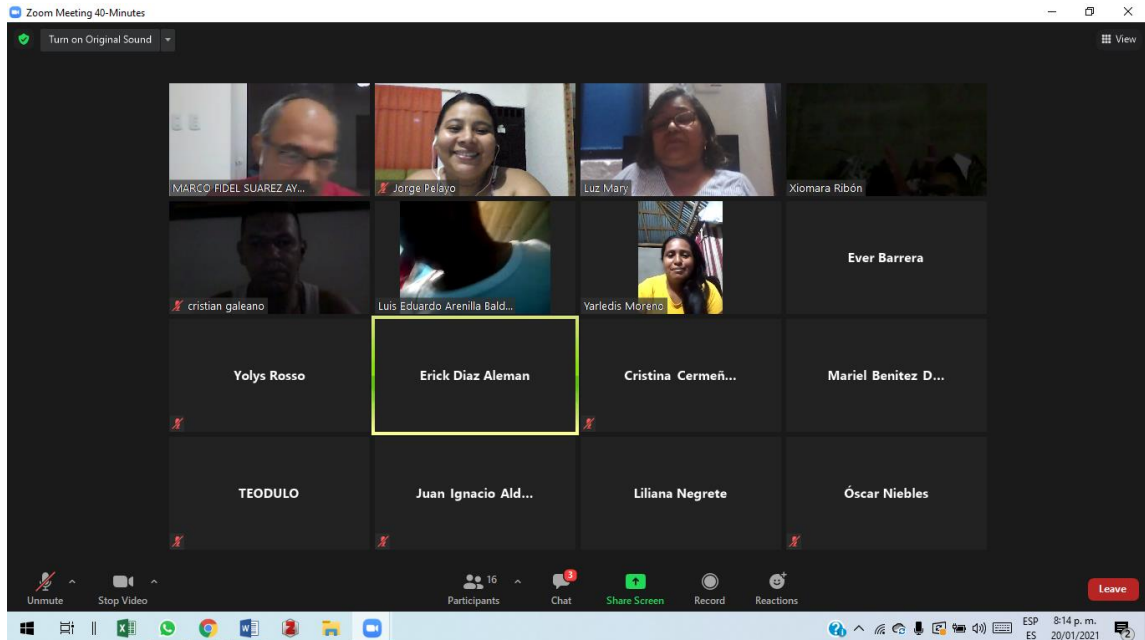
Zoom Meeting 40-Minutes

Turn on Original Sound

View

MARCO FIDEL SUAREZ AY...

Jorge Pelayo

Luz Mary

Xiomara Ribón

cristian galeano

Luis Eduardo Arenilla Bald...

Yarledis Moreno

Ever Barrera

Yolys Rosso

Erick Diaz Aleman

Cristina Cermeñ...

Mariel Benitez D...

TEODULO

Juan Ignacio Ald...

Liliana Negrete

Óscar Niebles

Unmute

Stop Video

16

Participants

3

Chat

Share Screen

Record

Reactions

Leave

ESP
ES

8:14 p. m.
20/01/2021

2